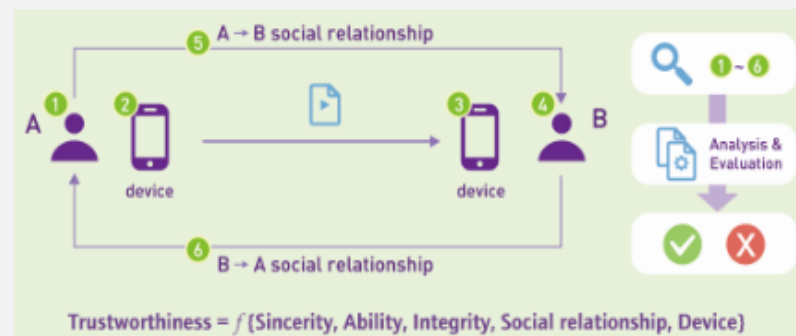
5 A → B social relationship

1 A

2 device

3 device

4 B

6 B → A social relationship

1 ~ 6

Analysis & Evaluation

Trustworthiness = $f$ (Sincerity, Ability, Integrity, Social relationship, Device)